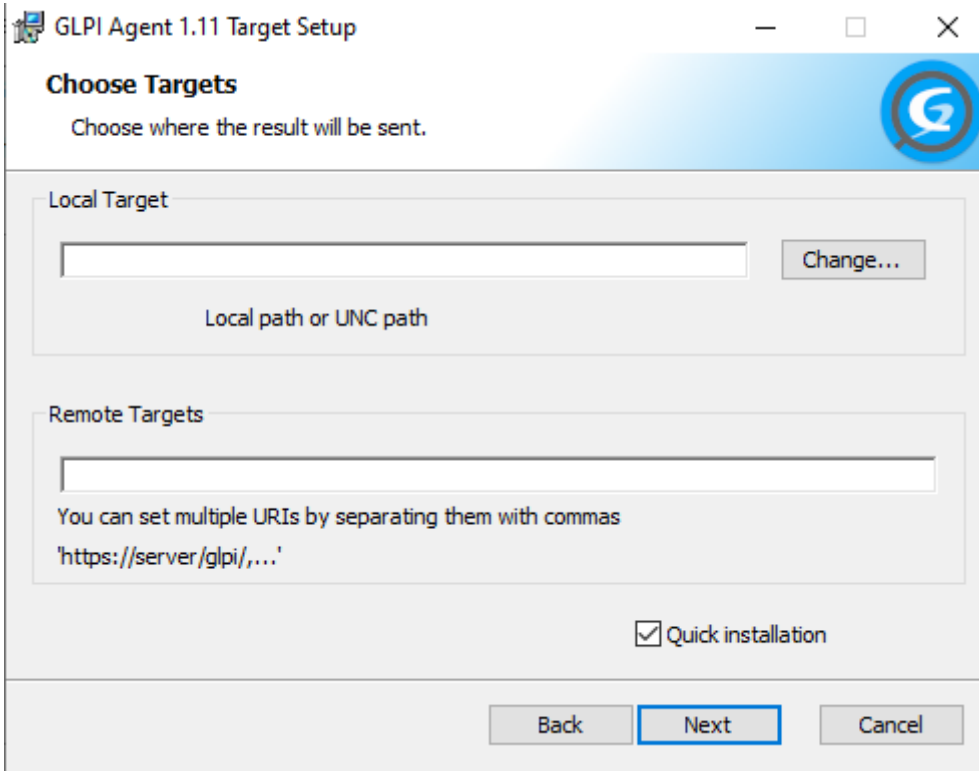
GLPI Agent 1.11 Target Setup

Choose Targets

Choose where the result will be sent.

Local Target

Change...

Local path or UNC path

Remote Targets

You can set multiple URIs by separating them with commas

'https://server/glpi/,...'

Quick installation

Back

Next

Cancel